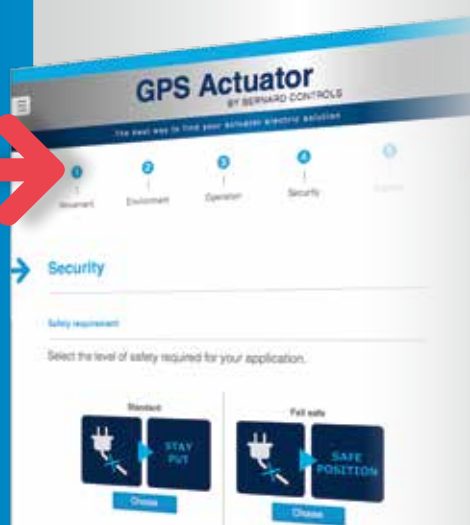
GPS Actuator
BY BERNARD CONTROLS
The best way to find your actuator electric solution

1 Movement
2 Environment
3 Operation
4 Security
5 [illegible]

Security

Safety requirement

Select the level of safety required for your application.

Standard
STAY PUT
Choose

Fail safe
SAFE POSITION
Choose